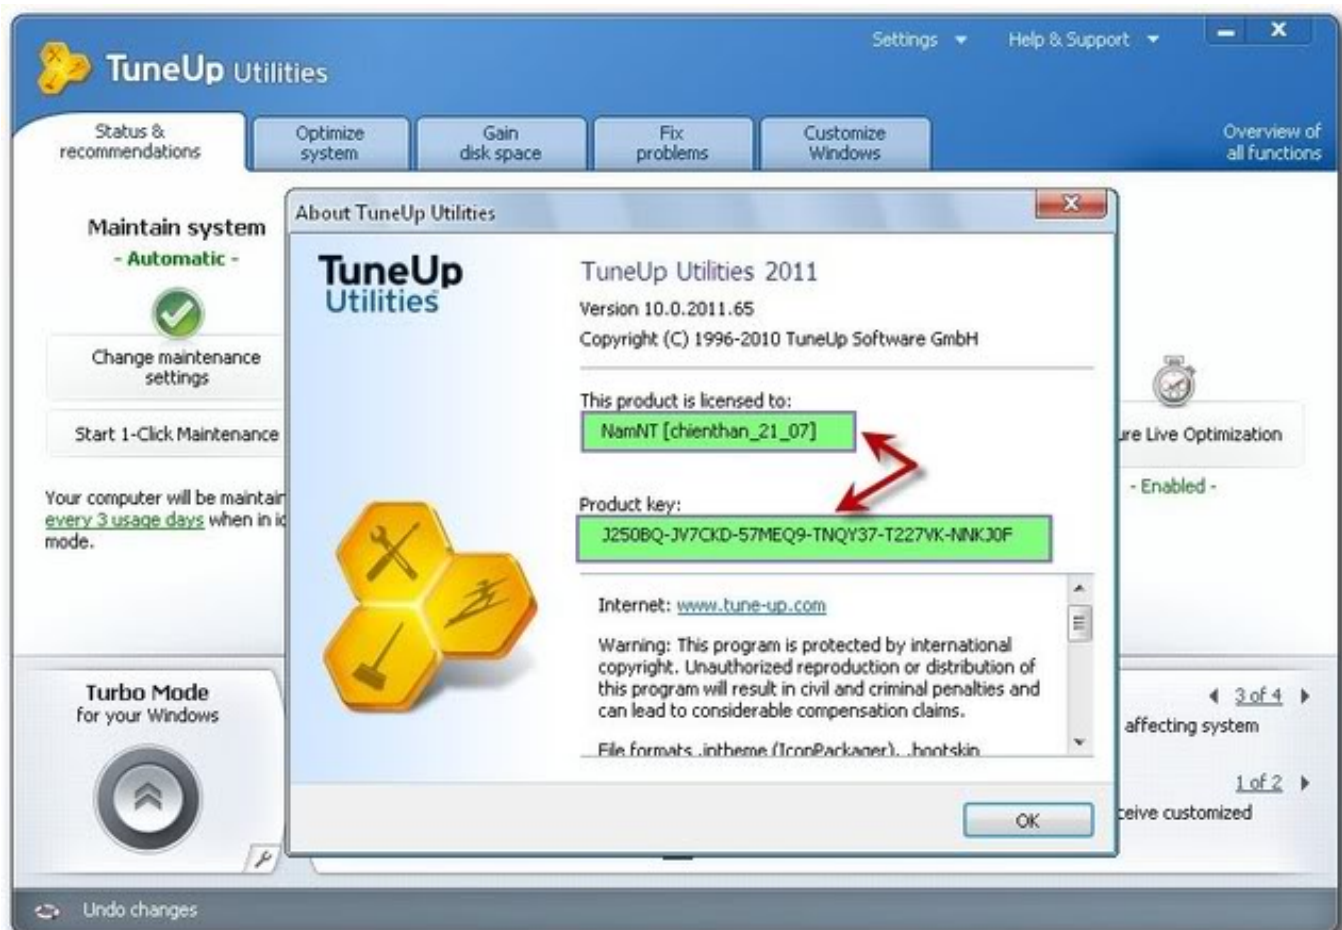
TuneUp Utilities

Settings ▾ Help & Support ▾

Status & recommendations

Optimize system

Gain disk space

Fix problems

Customize Windows

Overview of all functions

Maintain system
- Automatic -

Change maintenance settings

Start 1-Click Maintenance

Your computer will be maintair every 3 usage days when in id mode.

Turbo Mode
for your Windows

Undo changes

ıre Live Optimization

- Enabled -

3 of 4

affecting system

1 of 2

ceive customized

About TuneUp Utilities

TuneUp Utilities

TuneUp Utilities 2011

Version 10.0.2011.65

Copyright (C) 1996-2010 TuneUp Software GmbH

This product is licensed to:

NamNT [chienthan_21_07]

Product key:

J250BQ-JV7CKD-57MEQ9-TNQY37-T227VK-NNKJ0F

Internet: www.tune-up.com

Warning: This program is protected by international copyright. Unauthorized reproduction or distribution of this program will result in civil and criminal penalties and can lead to considerable compensation claims.

File formats .intheme (IconPackager), .bootskin

OK